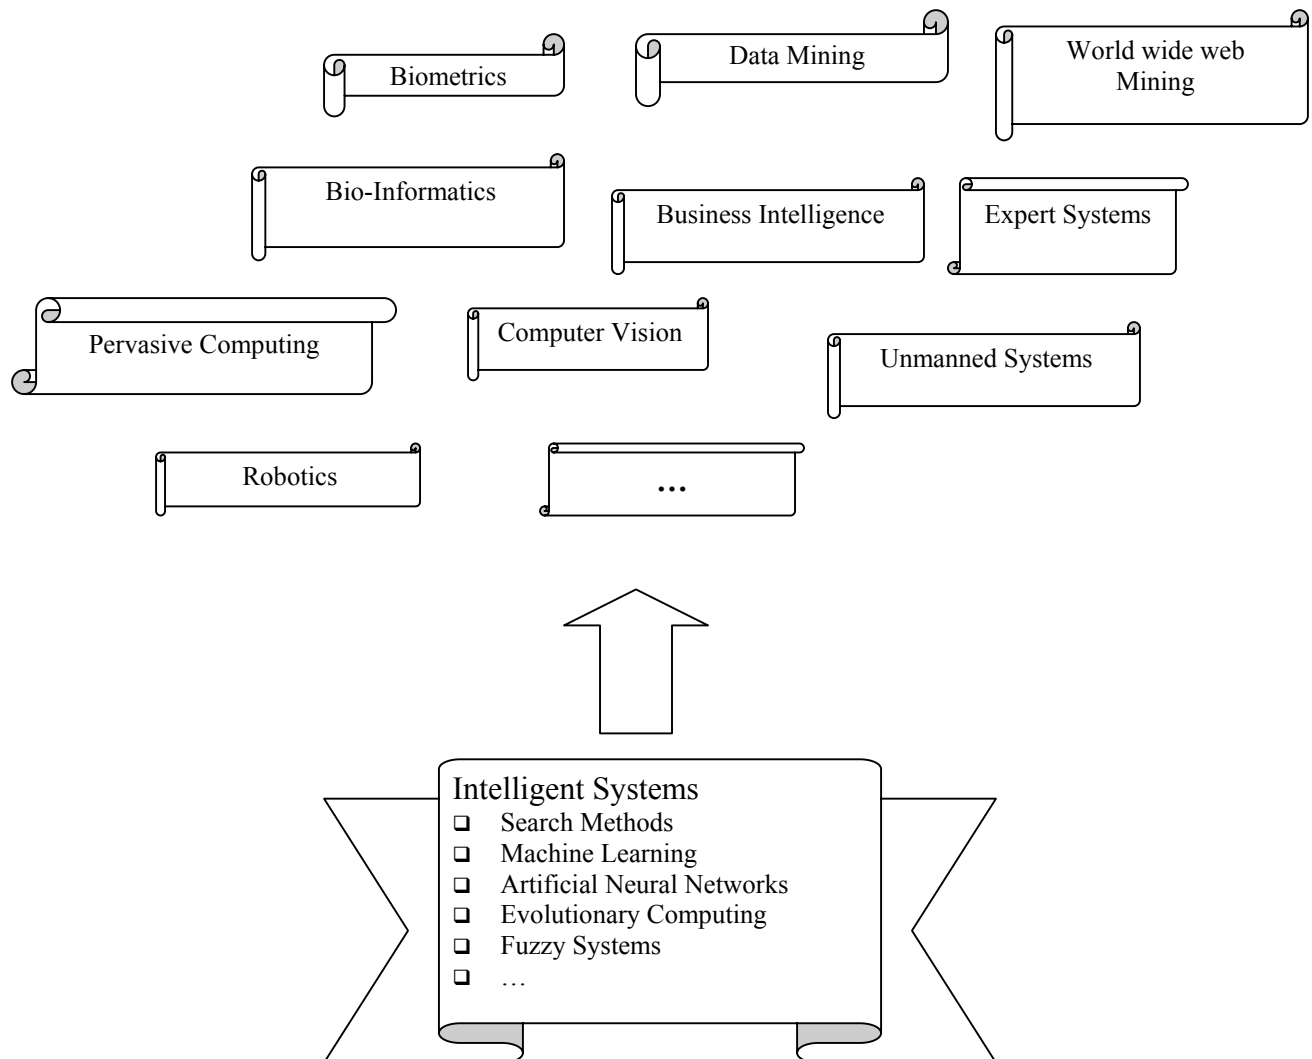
Biometrics

Data Mining

World wide web Mining

Bio-Informatics

Business Intelligence

Expert Systems

Pervasive Computing

Computer Vision

Unmanned Systems

Robotics

…

Intelligent Systems
❑ Search Methods
❑ Machine Learning
❑ Artificial Neural Networks
❑ Evolutionary Computing
❑ Fuzzy Systems
❑ …